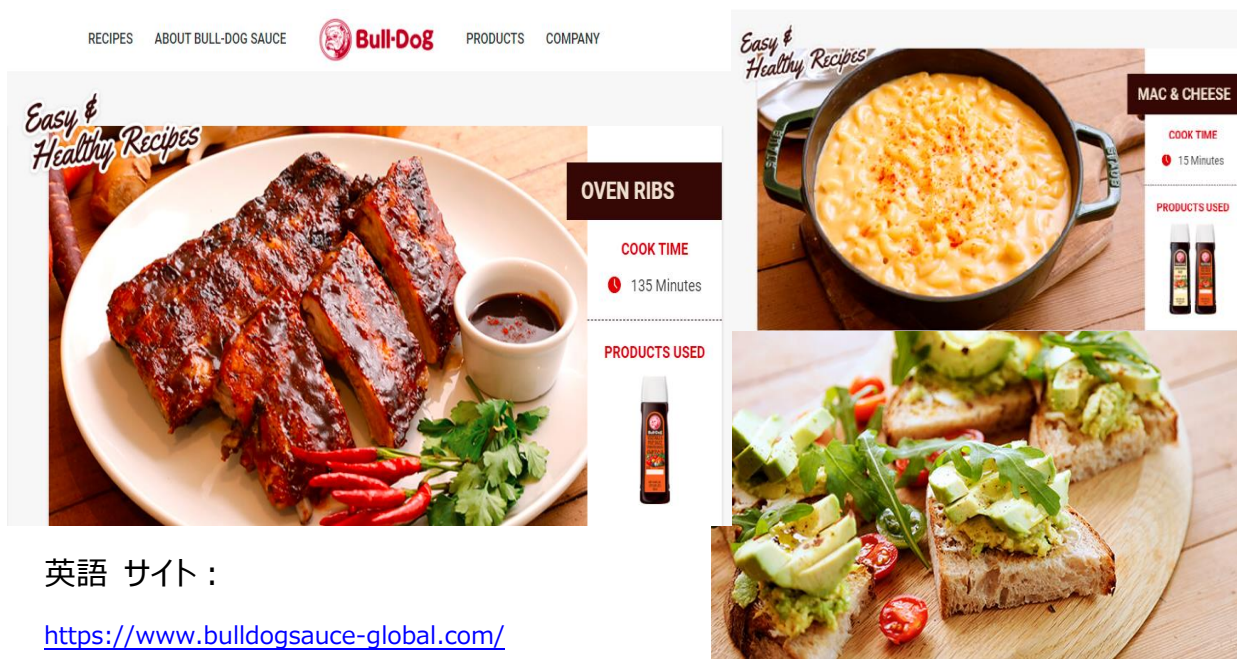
RECIPES ABOUT BULL-DOG SAUCE Bull-Dog PRODUCTS COMPANY

Easy & Healthy Recipes

OVEN RIBS

COOK TIME

135 Minutes

PRODUCTS USED

Easy & Healthy Recipes

MAC & CHEESE

COOK TIME

15 Minutes

PRODUCTS USED

英語 サイト：

https://www.bulldogsauce-global.com/